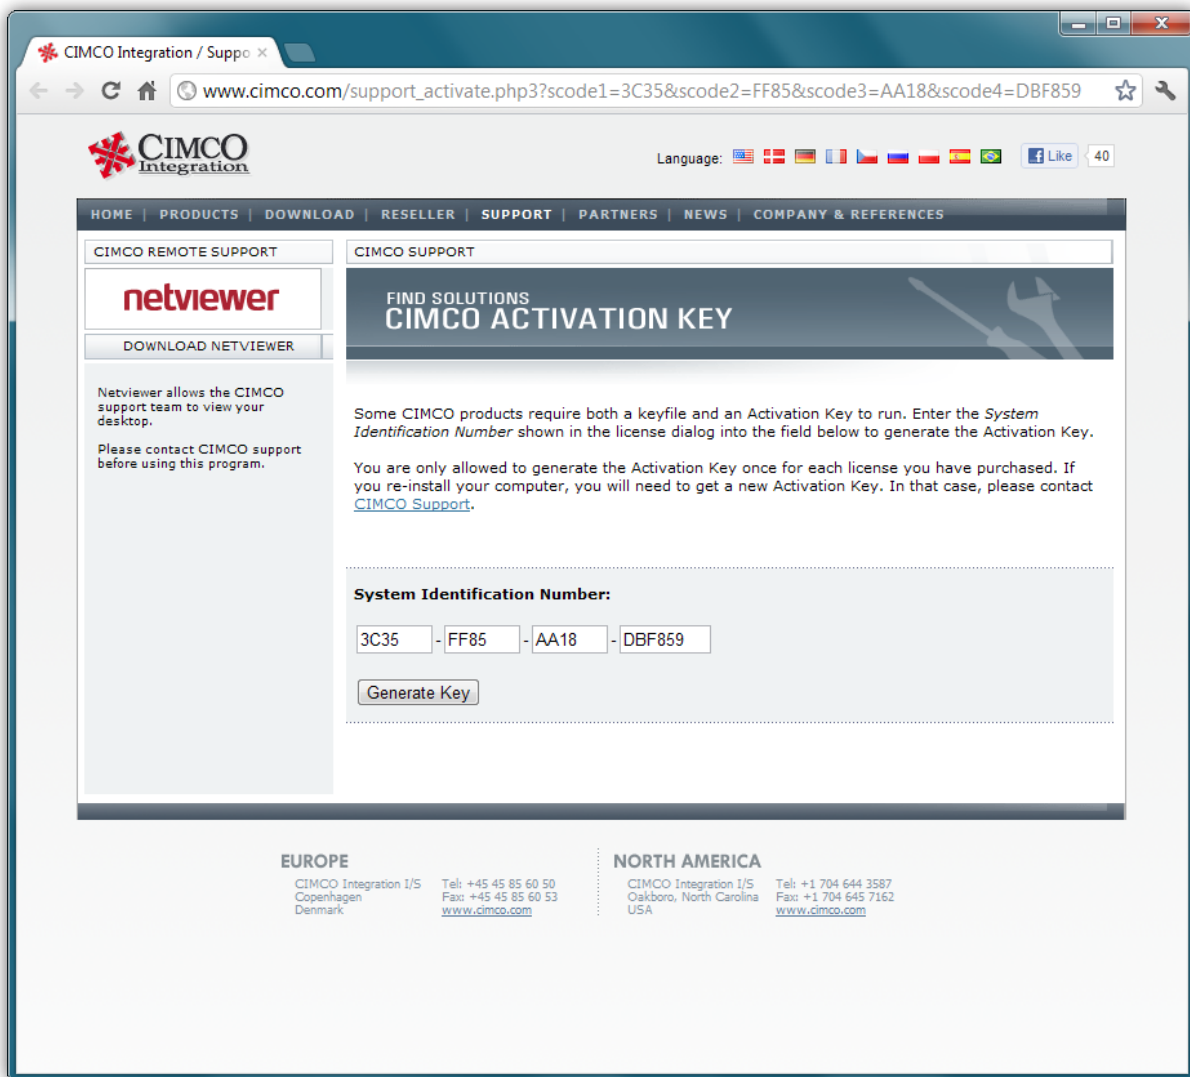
CIMCO Integration / Suppo ×

www.cimco.com/support_activate.php3?scode1=3C35&scode2=FF85&scode3=AA18&scode4=DBF859

CIMCO Integration

Language:

Like 40

HOME | PRODUCTS | DOWNLOAD | RESELLER | SUPPORT | PARTNERS | NEWS | COMPANY & REFERENCES

CIMCO REMOTE SUPPORT

netviewer

DOWNLOAD NETVIEWER

Netviewer allows the CIMCO support team to view your desktop.

Please contact CIMCO support before using this program.

CIMCO SUPPORT

FIND SOLUTIONS
CIMCO ACTIVATION KEY

Some CIMCO products require both a keyfile and an Activation Key to run. Enter the *System Identification Number* shown in the license dialog into the field below to generate the Activation Key.

You are only allowed to generate the Activation Key once for each license you have purchased. If you re-install your computer, you will need to get a new Activation Key. In that case, please contact CIMCO Support.

System Identification Number:

3C35 - FF85 - AA18 - DBF859

Generate Key

EUROPE
CIMCO Integration I/S
Copenhagen
Denmark
Tel: +45 45 85 60 50
Fax: +45 45 85 60 53
www.cimco.com

NORTH AMERICA
CIMCO Integration I/S
Oakboro, North Carolina
USA
Tel: +1 704 644 3587
Fax: +1 704 645 7162
www.cimco.com